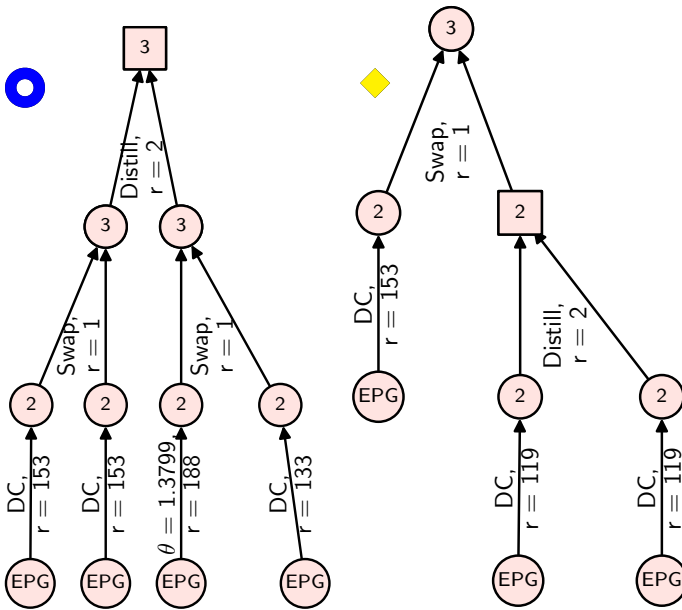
3

Distill,
r = 2

3

3

Swap,
r = 1

Swap,
r = 1

2

2

2

2

DC,
r = 153

DC,
r = 153

$\theta = 1.3799$,
r = 188

DC,
r = 133

EPG

EPG

EPG

EPG

3

Swap,
r = 1

2

2

DC,
r = 153

Distill,
r = 2

EPG

2

2

DC,
r = 119

DC,
r = 119

EPG

EPG